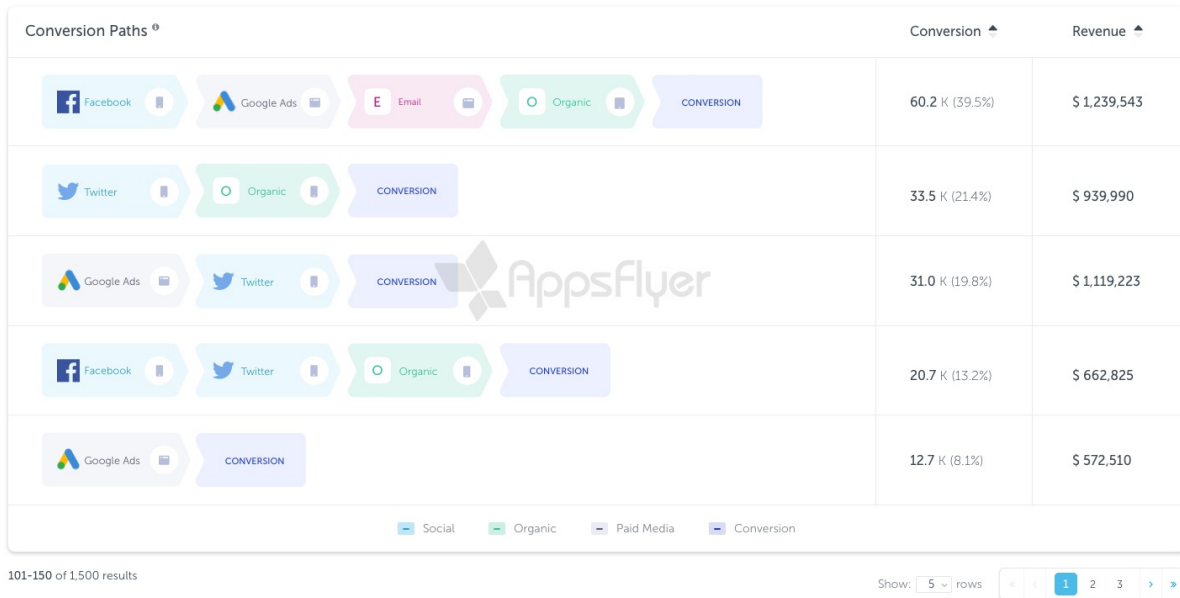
| Conversion Paths | Conversion | Revenue |
|---|---|---|
| Facebook, Google Ads, E Email, O Organic, CONVERSION | 60.2 K (39.5%) | $ 1,239,543 |
| Twitter, O Organic, CONVERSION | 33.5 K (21.4%) | $ 939,990 |
| Google Ads, Twitter, CONVERSION | 31.0 K (19.8%) | $ 1,119,223 |
| Facebook, Twitter, O Organic, CONVERSION | 20.7 K (13.2%) | $ 662,825 |
| Google Ads, CONVERSION | 12.7 K (8.1%) | $ 572,510 |

AppsFlyer

Social Organic Paid Media Conversion

101-150 of 1,500 results

Show: 5 rows

1 2 3